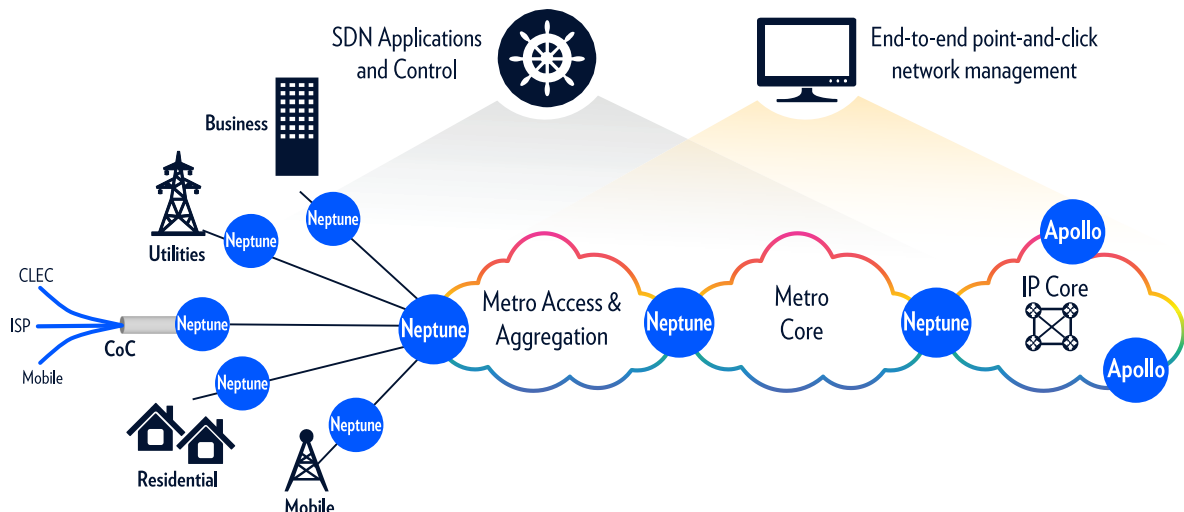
SDN Applications and Control

End-to-end point-and-click network management

Business

Neptune

Utilities

Neptune

CLEC

ISP

Mobile

CoC

Neptune

Neptune

Neptune

Residential

Neptune

Mobile

Metro Access & Aggregation

Neptune

Metro Core

Neptune

Apollo

IP Core

Apollo